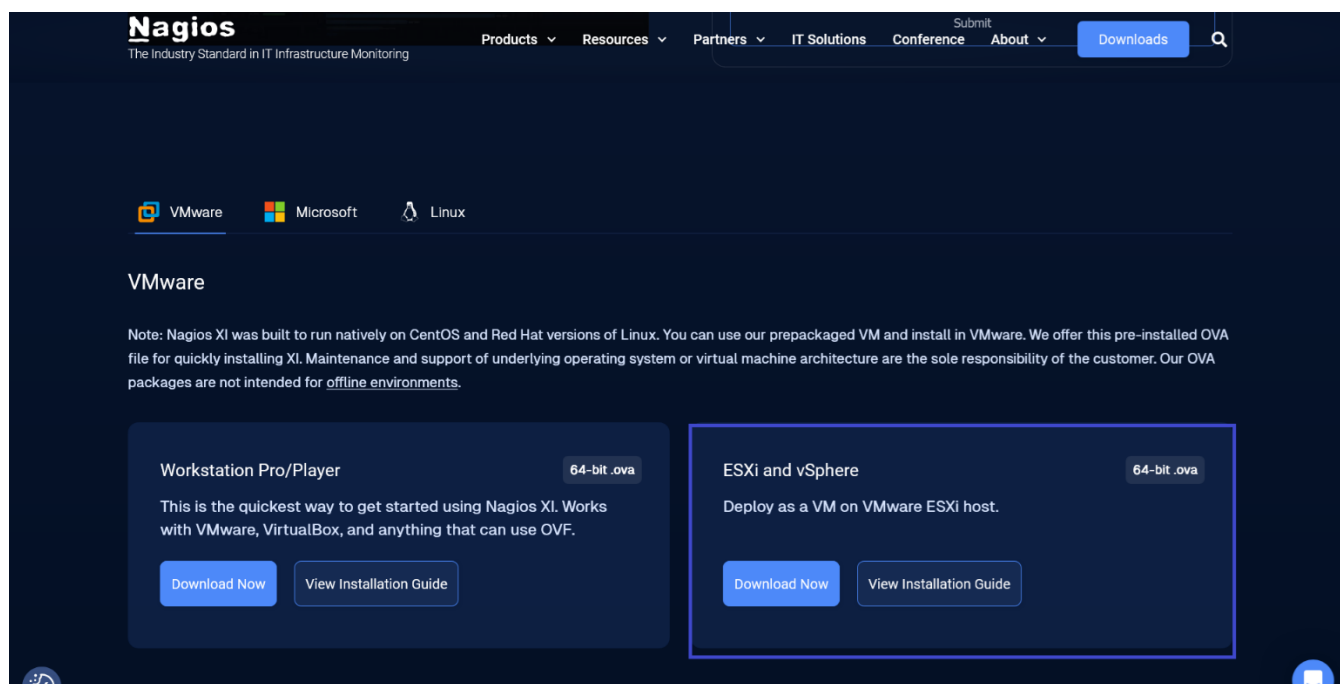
Nagios
The Industry Standard in IT Infrastructure Monitoring

Products Resources Partners IT Solutions Conference About Submit Downloads

VMware Microsoft Linux

VMware

Note: Nagios XI was built to run natively on CentOS and Red Hat versions of Linux. You can use our prepackaged VM and install in VMware. We offer this pre-installed OVA file for quickly installing XI. Maintenance and support of underlying operating system or virtual machine architecture are the sole responsibility of the customer. Our OVA packages are not intended for offline environments.

Workstation Pro/Player
64-bit .ova
This is the quickest way to get started using Nagios XI. Works with VMware, VirtualBox, and anything that can use OVF.
Download Now
View Installation Guide

ESXi and vSphere
64-bit .ova
Deploy as a VM on VMware ESXi host.
Download Now
View Installation Guide